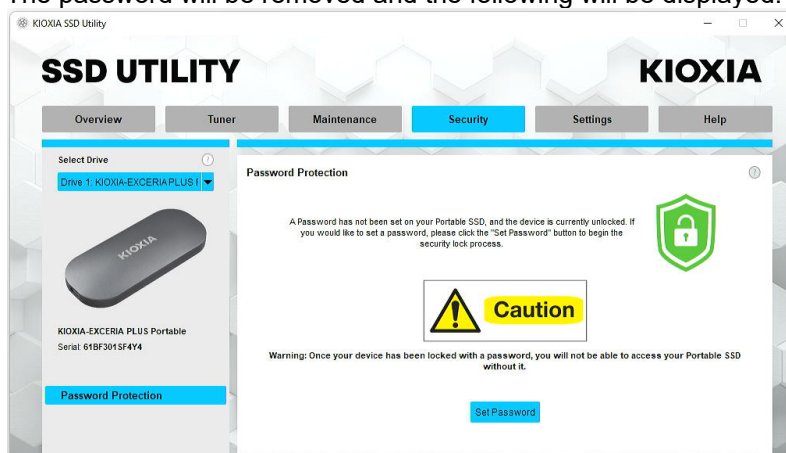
The password will be removed and the following will be displayed.

KIOXIA SSD Utility

SSD UTILITY

KIOXIA

Overview | Tuner | Maintenance | Security | Settings | Help

Select Drive

Drive 1: KIOXIA-EXCERIA PLUS I

KIOXIA

KIOXIA-EXCERIA PLUS Portable
Serial: 61BF301SF4Y4

Password Protection

Password Protection

A Password has not been set on your Portable SSD, and the device is currently unlocked. If you would like to set a password, please click the "Set Password" button to begin the security lock process.

Caution

Warning: Once your device has been locked with a password, you will not be able to access your Portable SSD without it.

Set Password